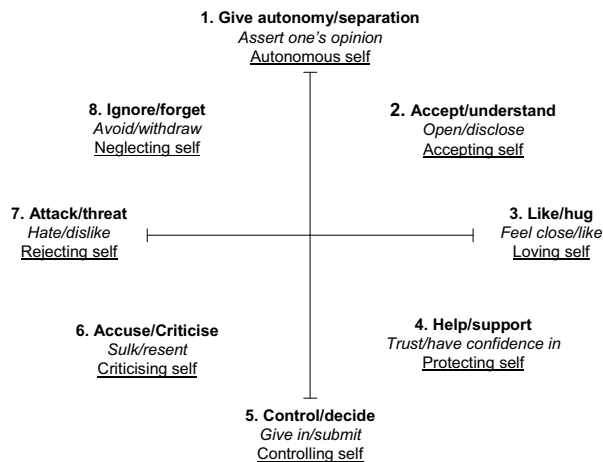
1. Give autonomy/separation
Assert one's opinion
Autonomous self

8. Ignore/forget
Avoid/withdraw
Neglecting self

2. Accept/understand
Open/disclose
Accepting self

7. Attack/threat
Hate/dislike
Rejecting self

3. Like/hug
Feel close/like
Loving self

6. Accuse/Criticise
Sulk/resent
Criticising self

4. Help/support
Trust/have confidence in
Protecting self

5. Control/decide
Give in/submit
Controlling self